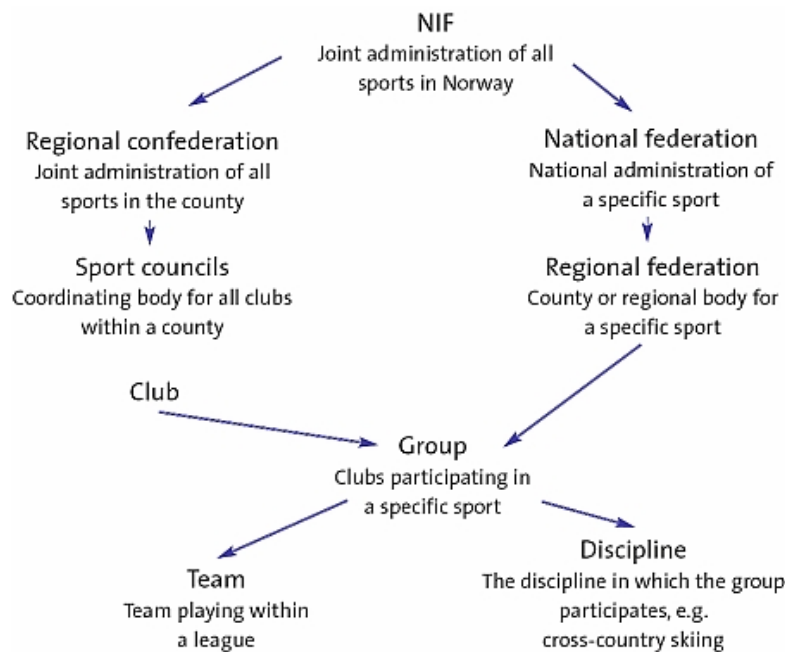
NIF
Joint administration of all sports in Norway

Regional confederation
Joint administration of all sports in the county

Sport councils
Coordinating body for all clubs within a county

National federation
National administration of a specific sport

Regional federation
County or regional body for a specific sport

Club

Group
Clubs participating in a specific sport

Team
Team playing within a league

Discipline
The discipline in which the group participates, e.g. cross-country skiing